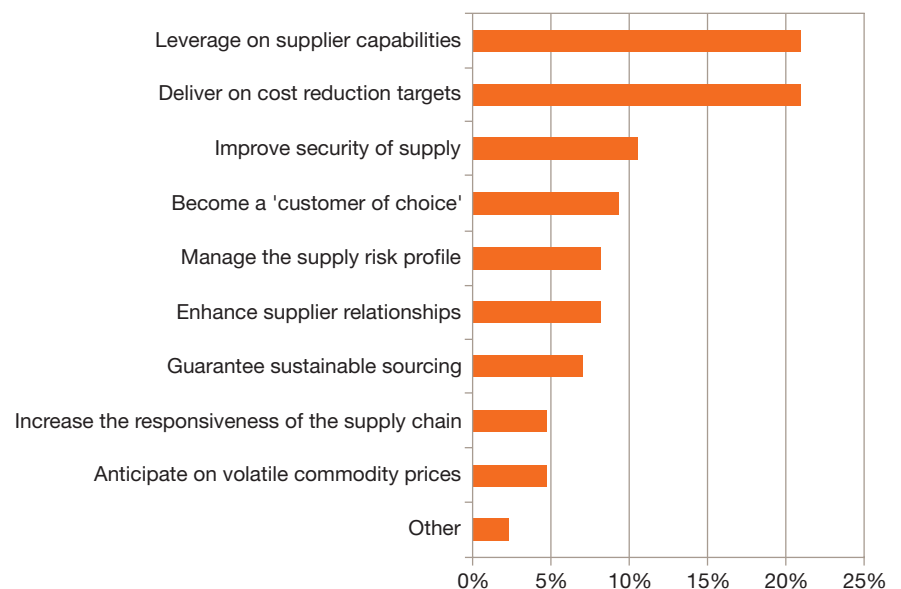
Leverage on supplier capabilities
Deliver on cost reduction targets
Improve security of supply
Become a 'customer of choice'
Manage the supply risk profile
Enhance supplier relationships
Guarantee sustainable sourcing
Increase the responsiveness of the supply chain
Anticipate on volatile commodity prices
Other

0%
5%
10%
15%
20%
25%